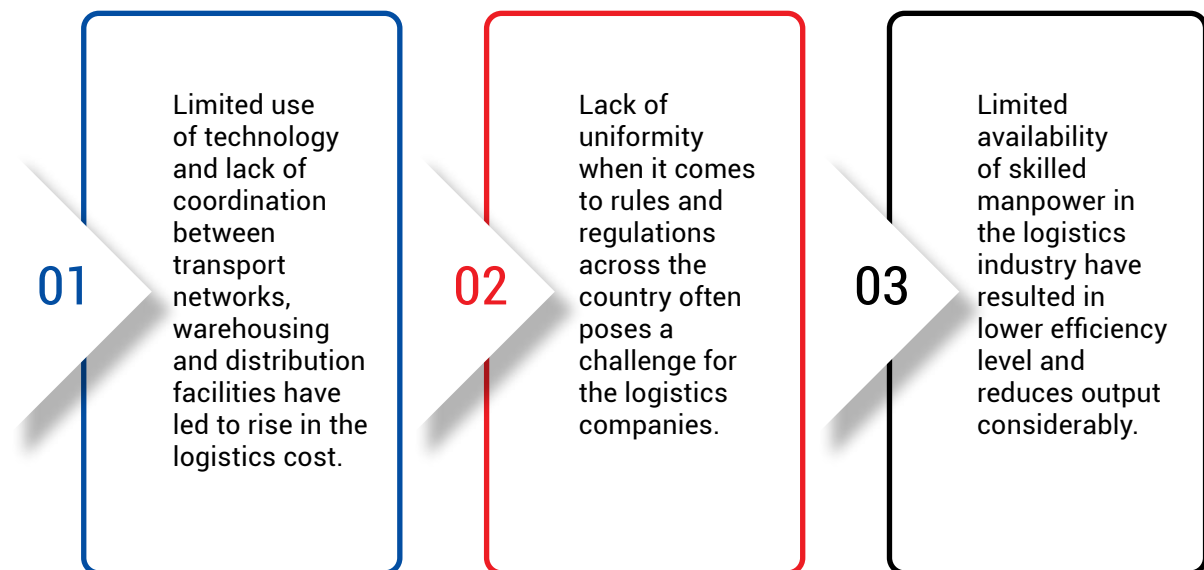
01

Limited use of technology and lack of coordination between transport networks, warehousing and distribution facilities have led to rise in the logistics cost.

02

Lack of uniformity when it comes to rules and regulations across the country often poses a challenge for the logistics companies.

03

Limited availability of skilled manpower in the logistics industry have resulted in lower efficiency level and reduces output considerably.